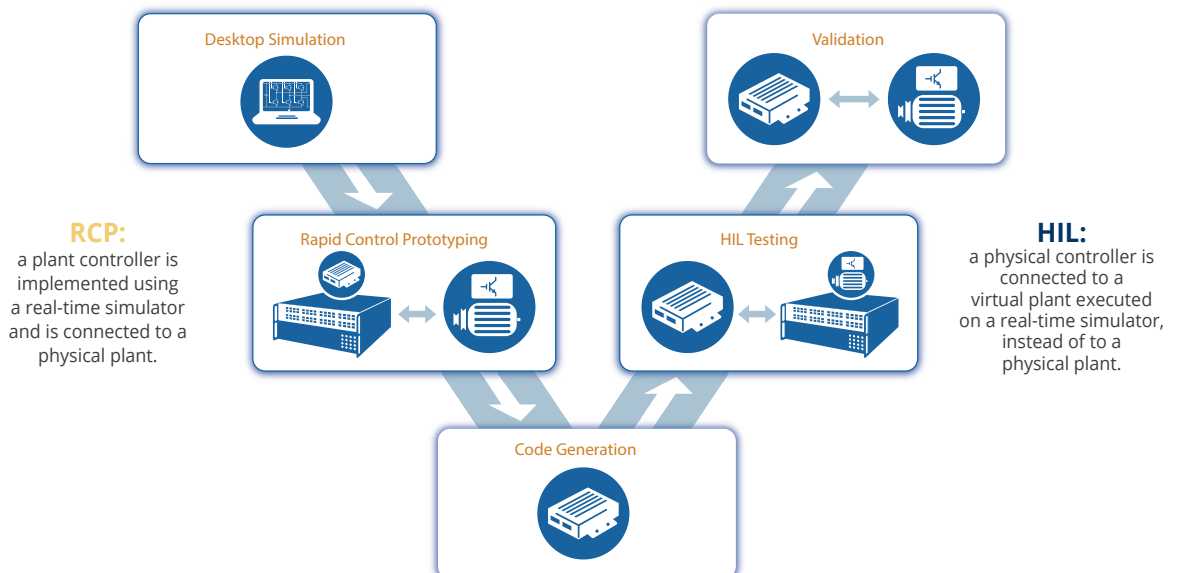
Desktop Simulation

Validation

RCP:
a plant controller is implemented using a real-time simulator and is connected to a physical plant.

Rapid Control Prototyping

HIL Testing

HIL:
a physical controller is connected to a virtual plant executed on a real-time simulator, instead of to a physical plant.

Code Generation